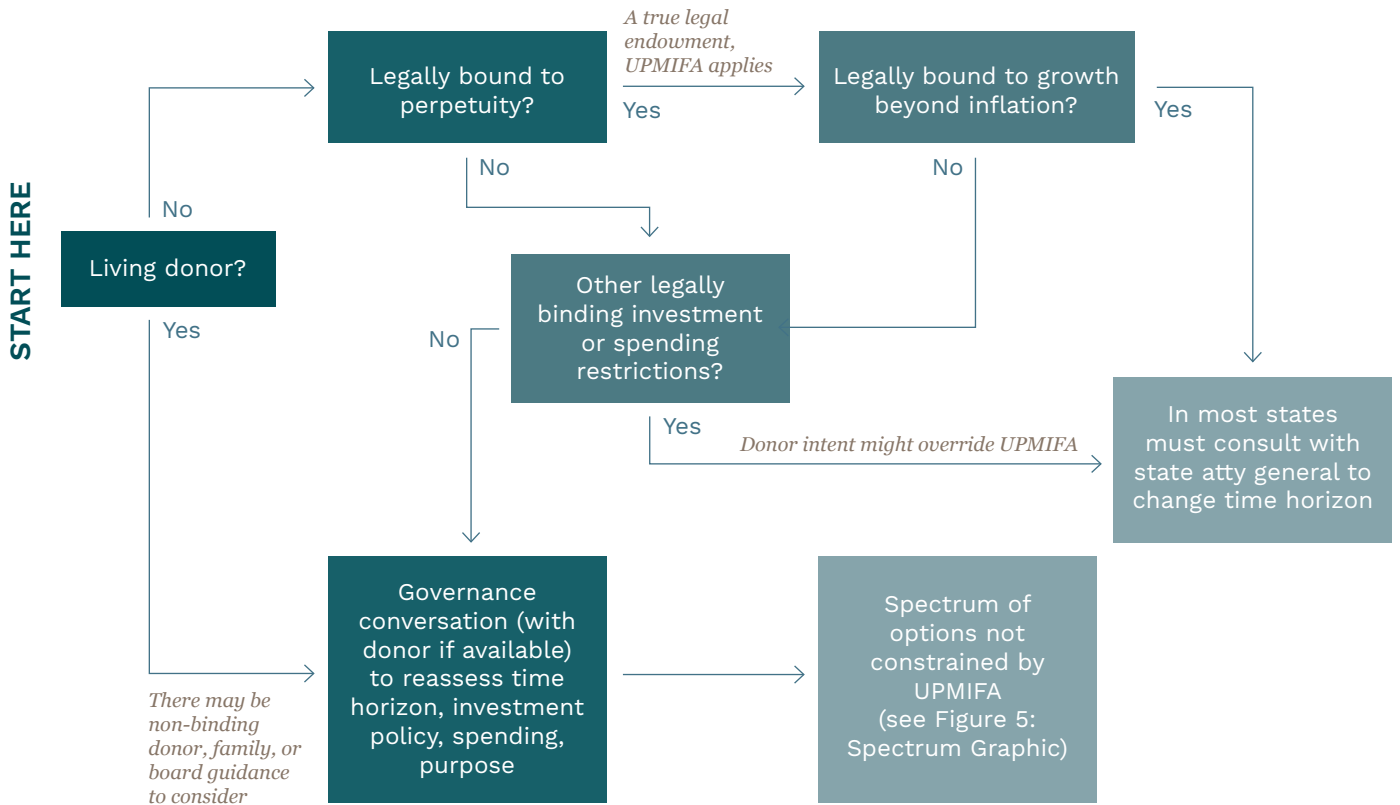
START HERE

Living donor?

No

Yes

Legally bound to perpetuity?

A true legal endowment, UPMIFA applies

Yes

Legally bound to growth beyond inflation?

Yes

No

No

Other legally binding investment or spending restrictions?

No

Yes

Donor intent might override UPMIFA

In most states must consult with state atty general to change time horizon

Governance conversation (with donor if available) to reassess time horizon, investment policy, spending, purpose

Spectrum of options not constrained by UPMIFA (see Figure 5: Spectrum Graphic)

There may be non-binding donor, family, or board guidance to consider